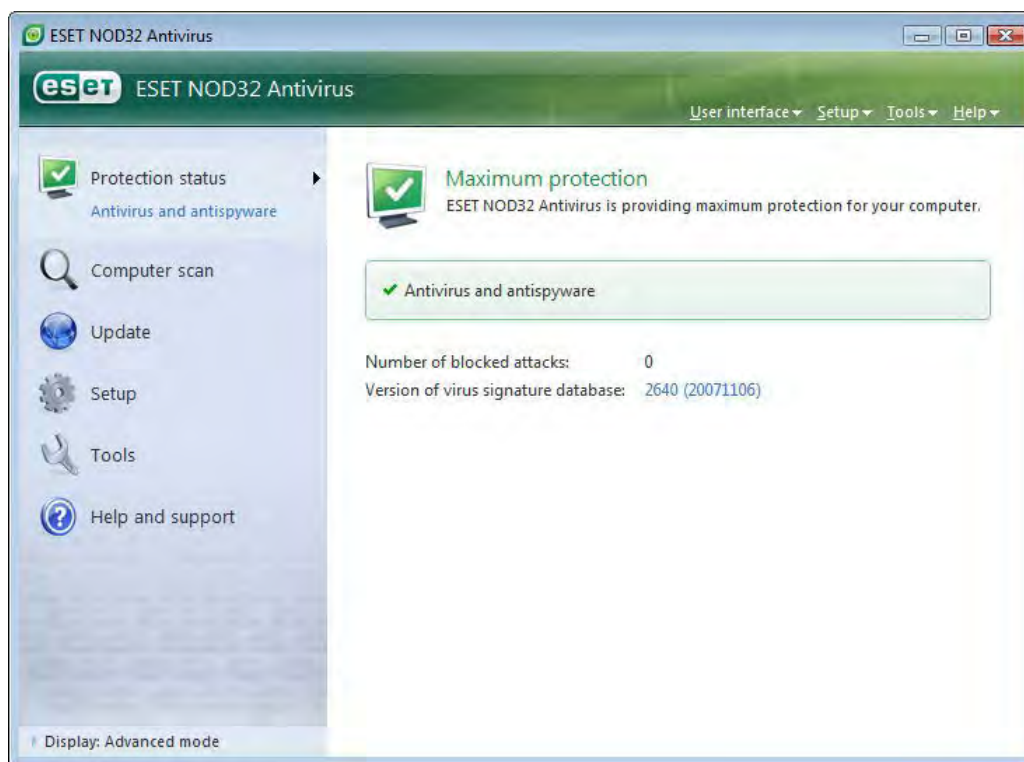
ESET NOD32 Antivirus

eset ESET NOD32 Antivirus

User interface ▾ Setup ▾ Tools ▾ Help ▾

Protection status
Antivirus and antispyware

Computer scan

Update

Setup

Tools

Help and support

Display: Advanced mode

Maximum protection
ESET NOD32 Antivirus is providing maximum protection for your computer.

✔ Antivirus and antispyware

Number of blocked attacks: 0
Version of virus signature database: 2640 (20071106)